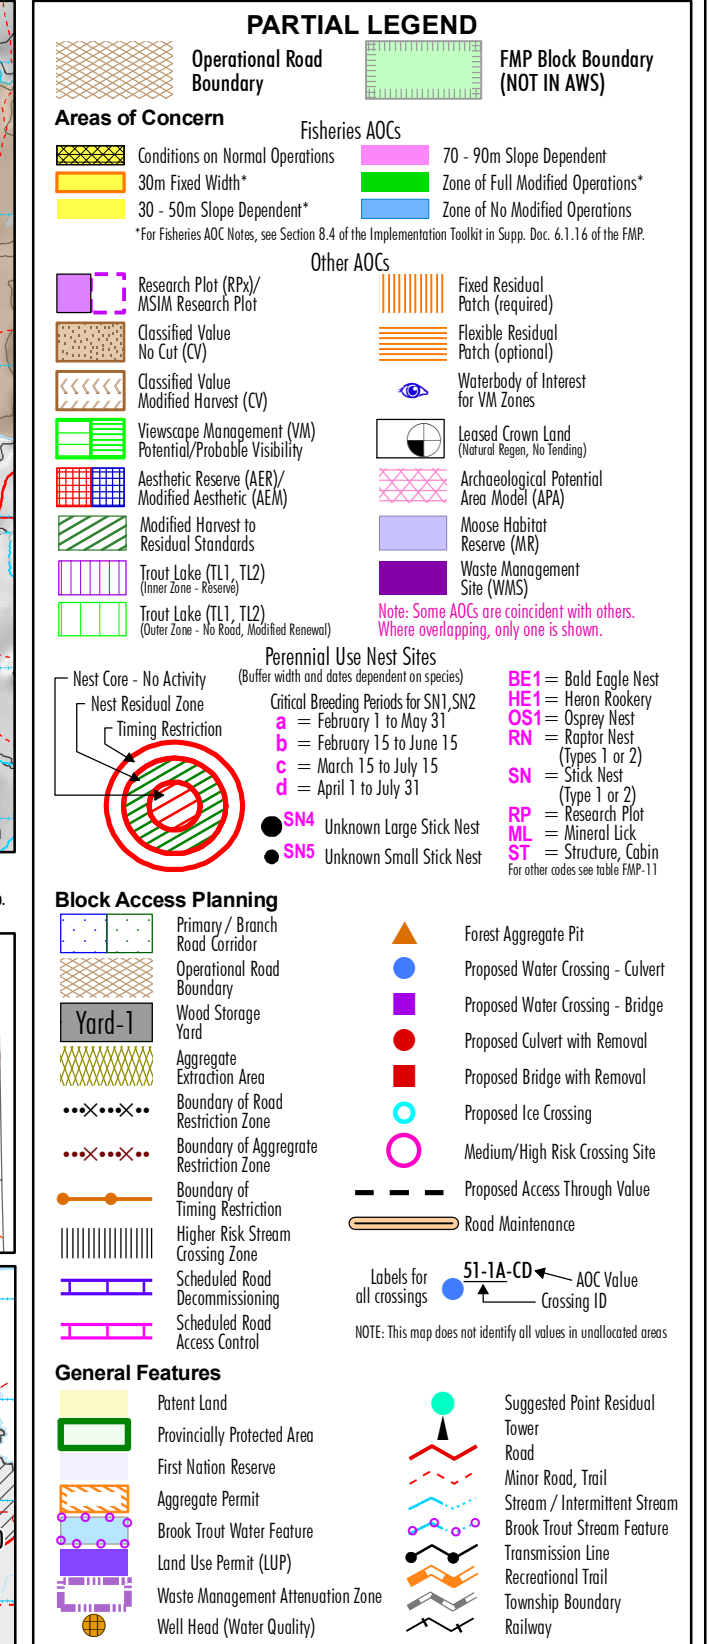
PARTIAL LEGEND

Operational Road Boundary

FMP Block Boundary (NOT IN AWS)

Areas of Concern

Fisheries AOCs

Conditions on Normal Operations

70 - 90m Slope Dependent

30m Fixed Width*

Zone of Full Modified Operations*

30 - 50m Slope Dependent*

Zone of No Modified Operations

*For Fisheries AOC Notes, see Section 8.4 of the Implementation Toolkit in Supp. Doc. 6.1.16 of the FMP.

Other AOCs

Research Plot (RPx)/ MSIM Research Plot

Fixed Residual Patch (required)

Classified Value No Cut (CV)

Flexible Residual Patch (optional)

Classified Value Modified Harvest (CV)

Waterbody of Interest for VM Zones

Viewscape Management (VM) Potential/Probable Visibility

Leased Crown Land (Natural Regen, No Tending)

Aesthetic Reserve (AER)/ Modified Aesthetic (AEM)

Archaeological Potential Area Model (APA)

Modified Harvest to Residual Standards

Moose Habitat Reserve (MR)

Trout Lake (TL1, TL2) (Inner Zone - Reserve)

Waste Management Site (WMS)

Trout Lake (TL1, TL2) (Outer Zone - No Road, Modified Renewal)

Note: Some AOCs are coincident with others. Where overlapping, only one is shown.

Perennial Use Nest Sites
(Buffer width and dates dependent on species)

Nest Core - No Activity

Nest Residual Zone

Timing Restriction

Critical Breeding Periods for SN1,SN2
a = February 1 to May 31
b = February 15 to June 15
c = March 15 to July 15
d = April 1 to July 31

SN4 Unknown Large Stick Nest

SN5 Unknown Small Stick Nest

BE1 = Bald Eagle Nest
HE1 = Heron Rookery
OS1 = Osprey Nest
RN = Raptor Nest (Types 1 or 2)
SN = Stick Nest (Type 1 or 2)
RP = Research Plot
ML = Mineral Lick
ST = Structure, Cabin
For other codes see table FMP-11

Block Access Planning

Primary / Branch Road Corridor

Forest Aggregate Pit

Operational Road Boundary

Proposed Water Crossing - Culvert

Yard-1

Wood Storage Yard

Proposed Water Crossing - Bridge

Aggregate Extraction Area

Proposed Culvert with Removal

Boundary of Road Restriction Zone

Proposed Bridge with Removal

Proposed Ice Crossing

Boundary of Aggregate Restriction Zone

Medium/High Risk Crossing Site

Boundary of Timing Restriction

Proposed Access Through Value

Road Maintenance

Higher Risk Stream Crossing Zone

Scheduled Road Decommissioning

Labels for all crossings

51-1A-CD

AOC Value

Crossing ID

Scheduled Road Access Control

NOTE: This map does not identify all values in unallocated areas

General Features

Patent Land

Suggested Point Residual

Provincially Protected Area

Tower

Road

First Nation Reserve

Minor Road, Trail

Aggregate Permit

Stream / Intermittent Stream

Brook Trout Water Feature

Brook Trout Stream Feature

Transmission Line

Land Use Permit (LUP)

Recreational Trail

Waste Management Attenuation Zone

Township Boundary

Well Head (Water Quality)

Railway